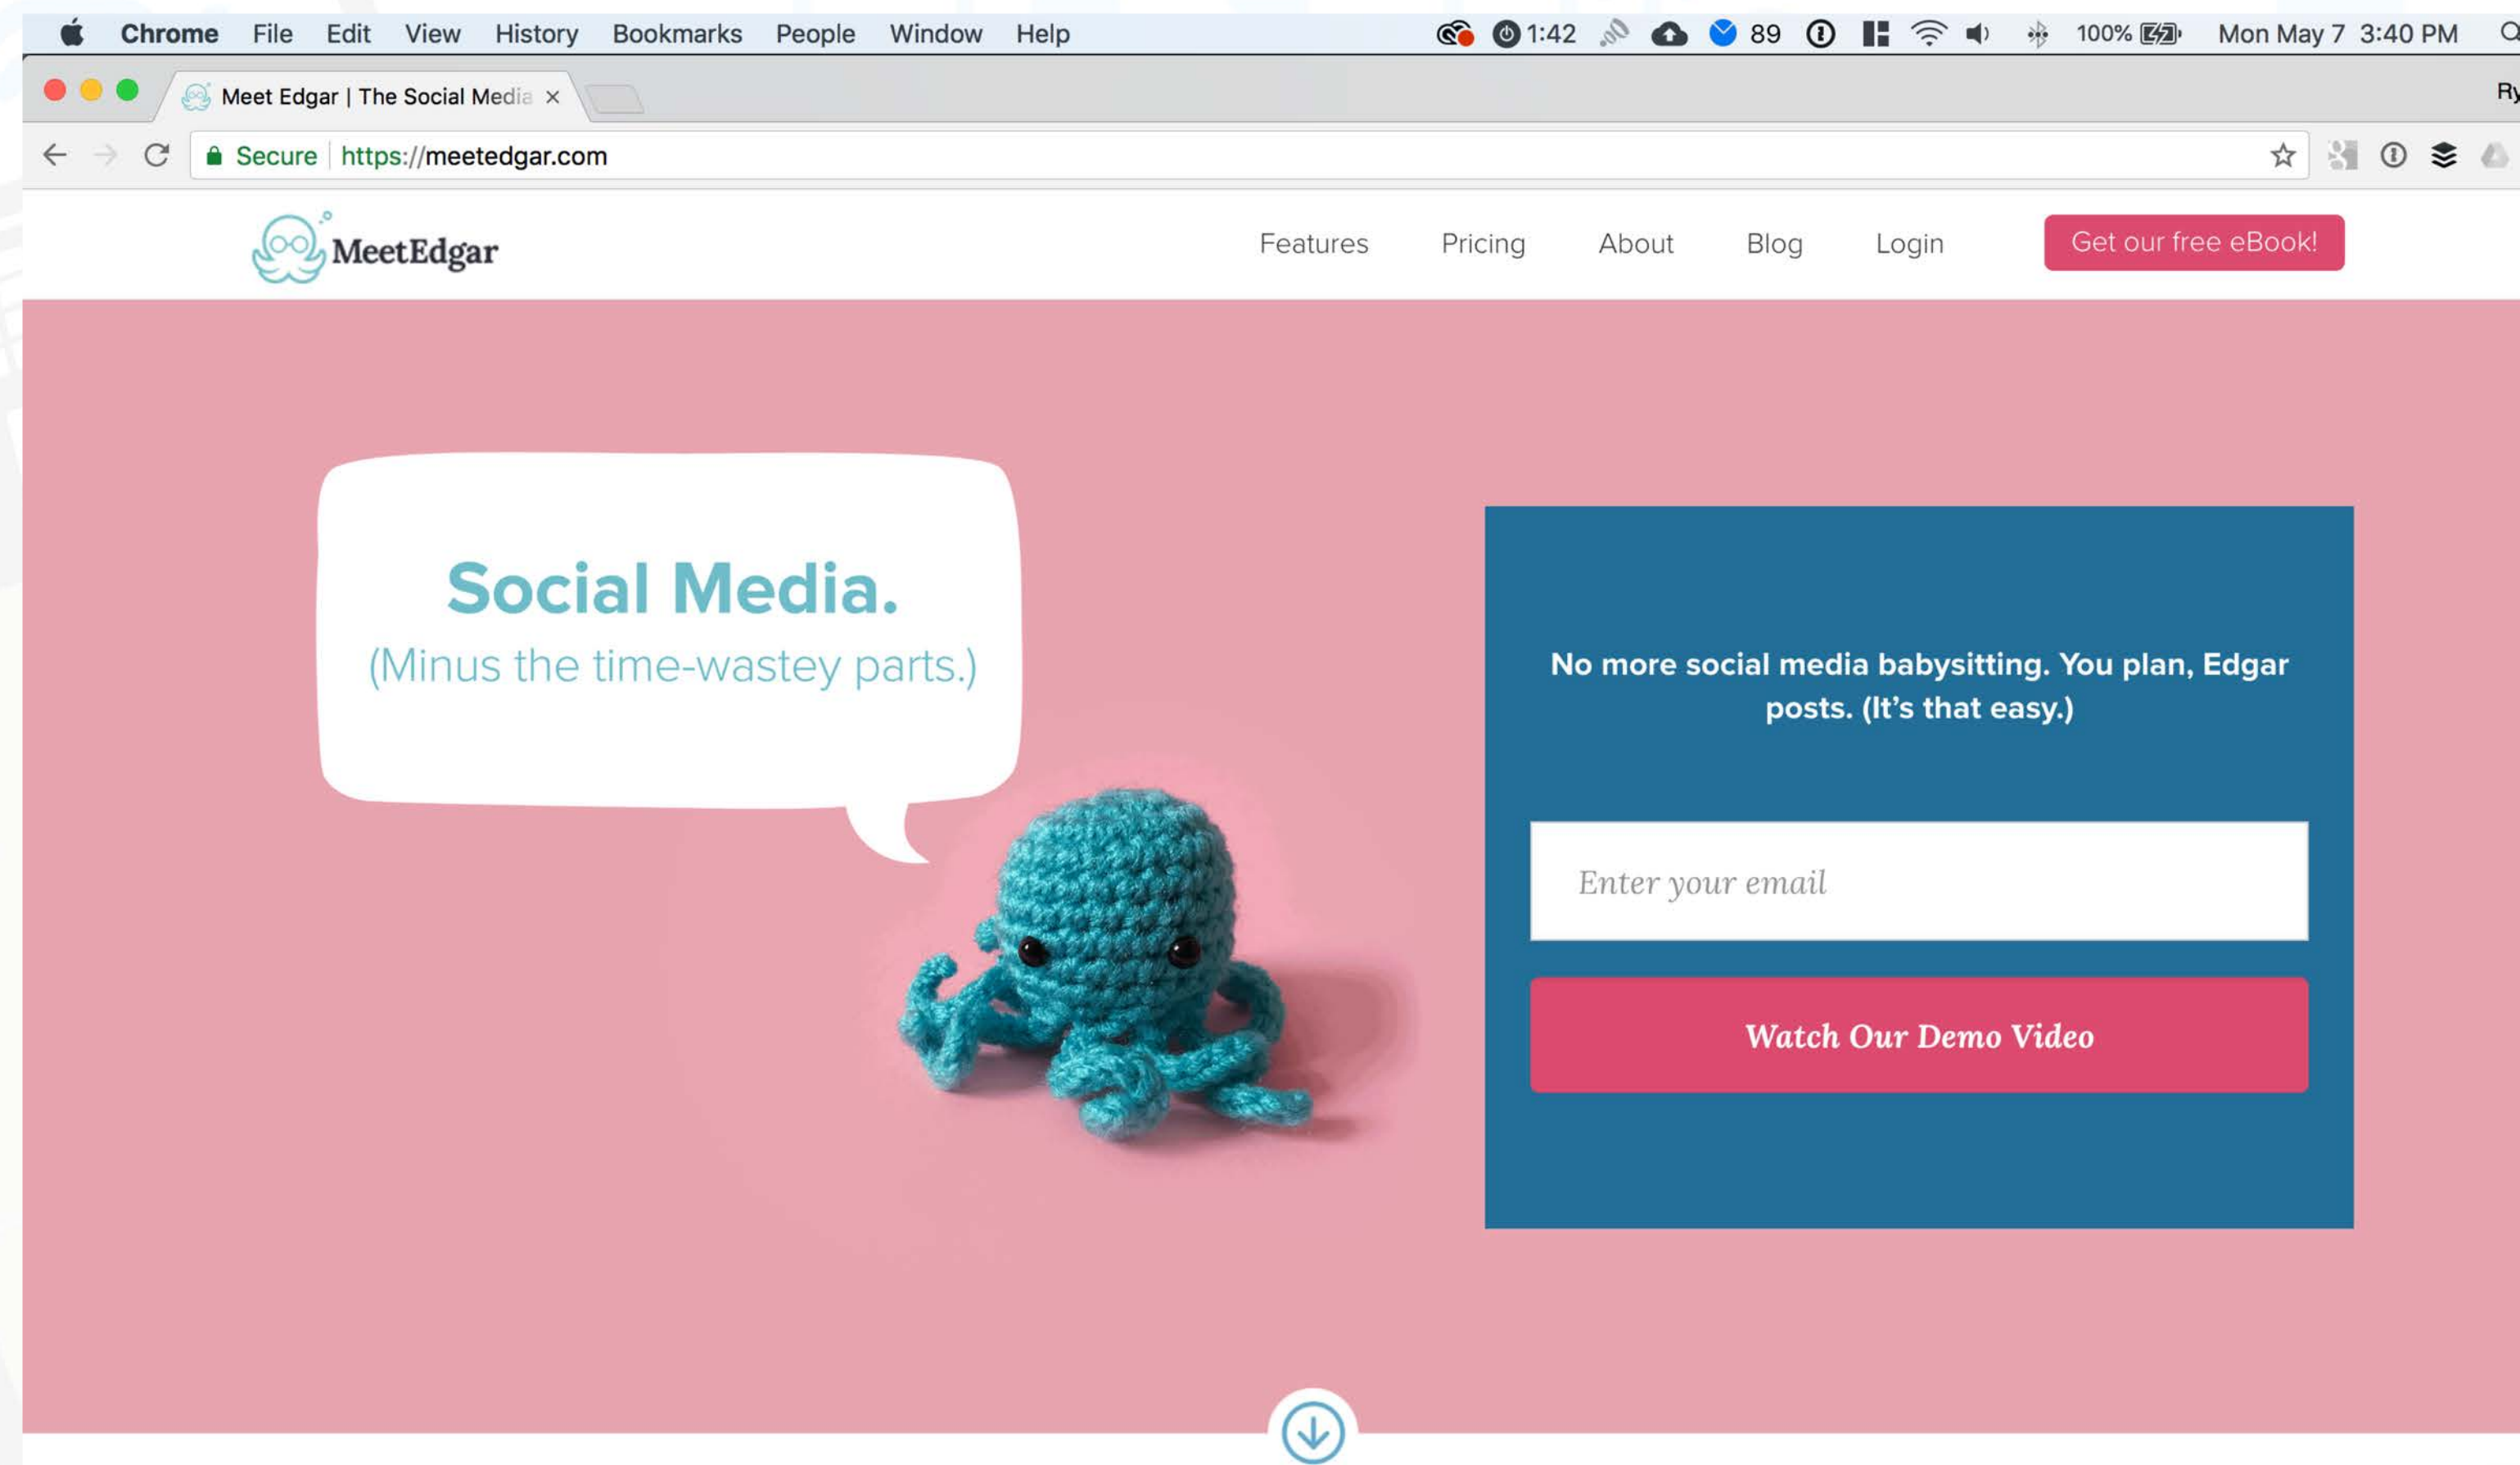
Chrome File Edit View History Bookmarks People Window Help 1:42 89 100% Mon May 7 3:40 PM

Meet Edgar | The Social Media ×

Ry

Secure https://meetedgar.com

MeetEdgar

Features Pricing About Blog Login Get our free eBook!

Social Media.
(Minus the time-wastey parts.)

No more social media babysitting. You plan, Edgar posts. (It's that easy.)

Enter your email

Watch Our Demo Video